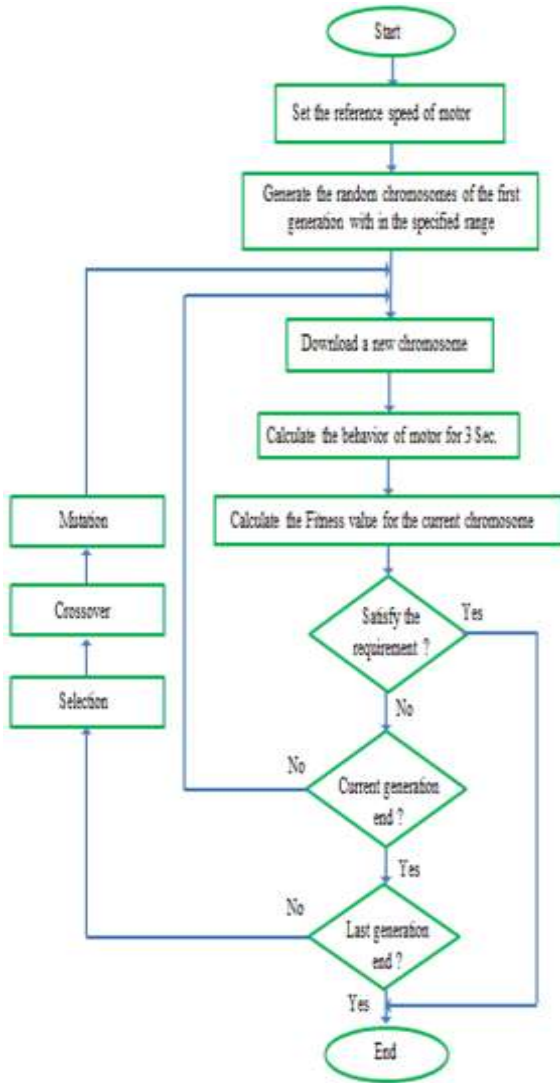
Start

Set the reference speed of motor

Generate the random chromosomes of the first generation with in the specified range

Download a new chromosome

Calculate the behavior of motor for 3 Sec.

Calculate the Fitness value for the current chromosome

Satisfy the requirement ?

Yes

No

Current generation end ?

No

Yes

Last generation end ?

No

Yes

End

Mutation

Crossover

Selection